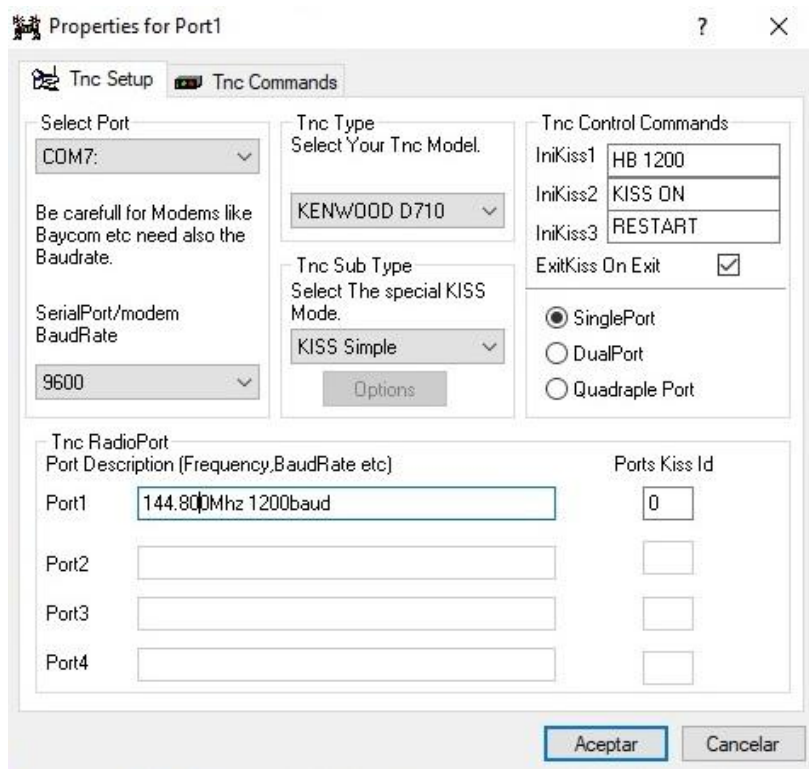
Properties for Port1

?

Tnc Setup
Tnc Commands

Select Port
COM7:

Be carefull for Modems like Baycom etc need also the Baudrate.

SerialPort/modem BaudRate
9600

Tnc Type
Select Your Tnc Model.
KENWOOD D710

Tnc Sub Type
Select The special KISS Mode.
KISS Simple
Options

Tnc Control Commands
IniKiss1 HB 1200
IniKiss2 KISS ON
IniKiss3 RESTART
ExitKiss On Exit

SinglePort
DualPort
Quadraple Port

Tnc RadioPort
Port Description (Frequency,BaudRate etc)
Ports Kiss Id

| | | |
|---|---|---|
| Port1 | 144.800Mhz 1200baud | 0 |
| Port2 | | |
| Port3 | | |
| Port4 | | |

Aceptar
Cancelar